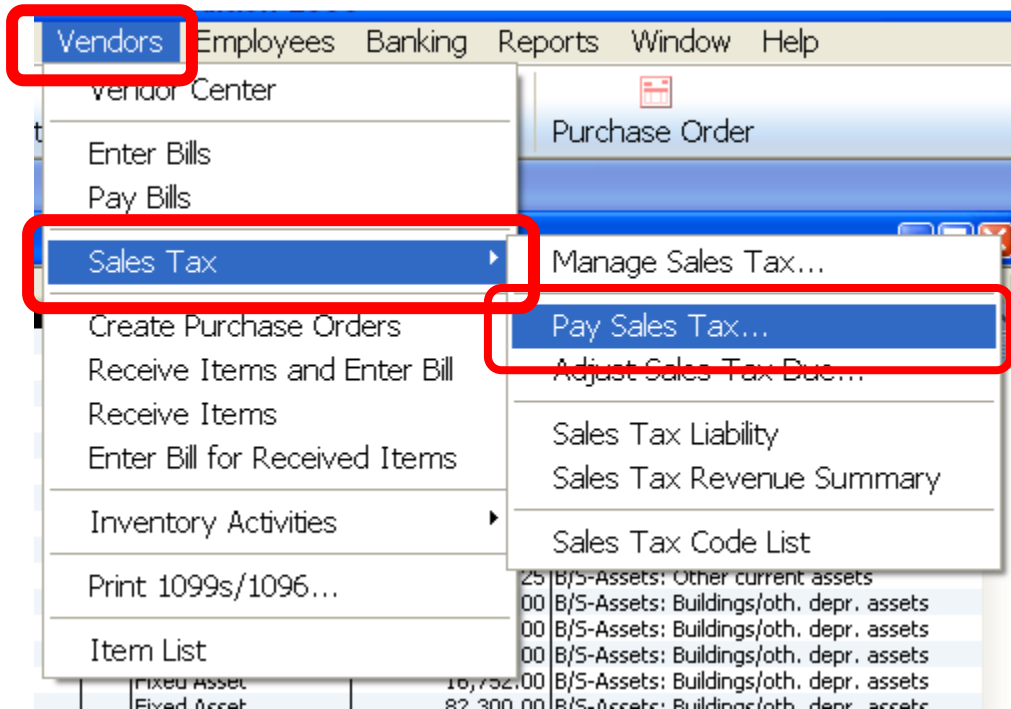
Vendors Employees Banking Reports Window Help

Vendor Center

Purchase Order

Enter Bills
Pay Bills

Sales Tax

Manage Sales Tax...

Pay Sales Tax...
Adjust Sales Tax Due...

Sales Tax Liability
Sales Tax Revenue Summary

Sales Tax Code List

Create Purchase Orders
Receive Items and Enter Bill
Receive Items
Enter Bill for Received Items

Inventory Activities

Print 1099s/1096...

Item List

25 B/S-Assets: Other current assets
.00 B/S-Assets: Buildings/oth. depr. assets
.00 B/S-Assets: Buildings/oth. depr. assets
.00 B/S-Assets: Buildings/oth. depr. assets
Fixed Asset 16,752.00 B/S-Assets: Buildings/oth. depr. assets
Fixed Asset 82,300.00 B/S-Assets: Buildings/oth. depr. assets